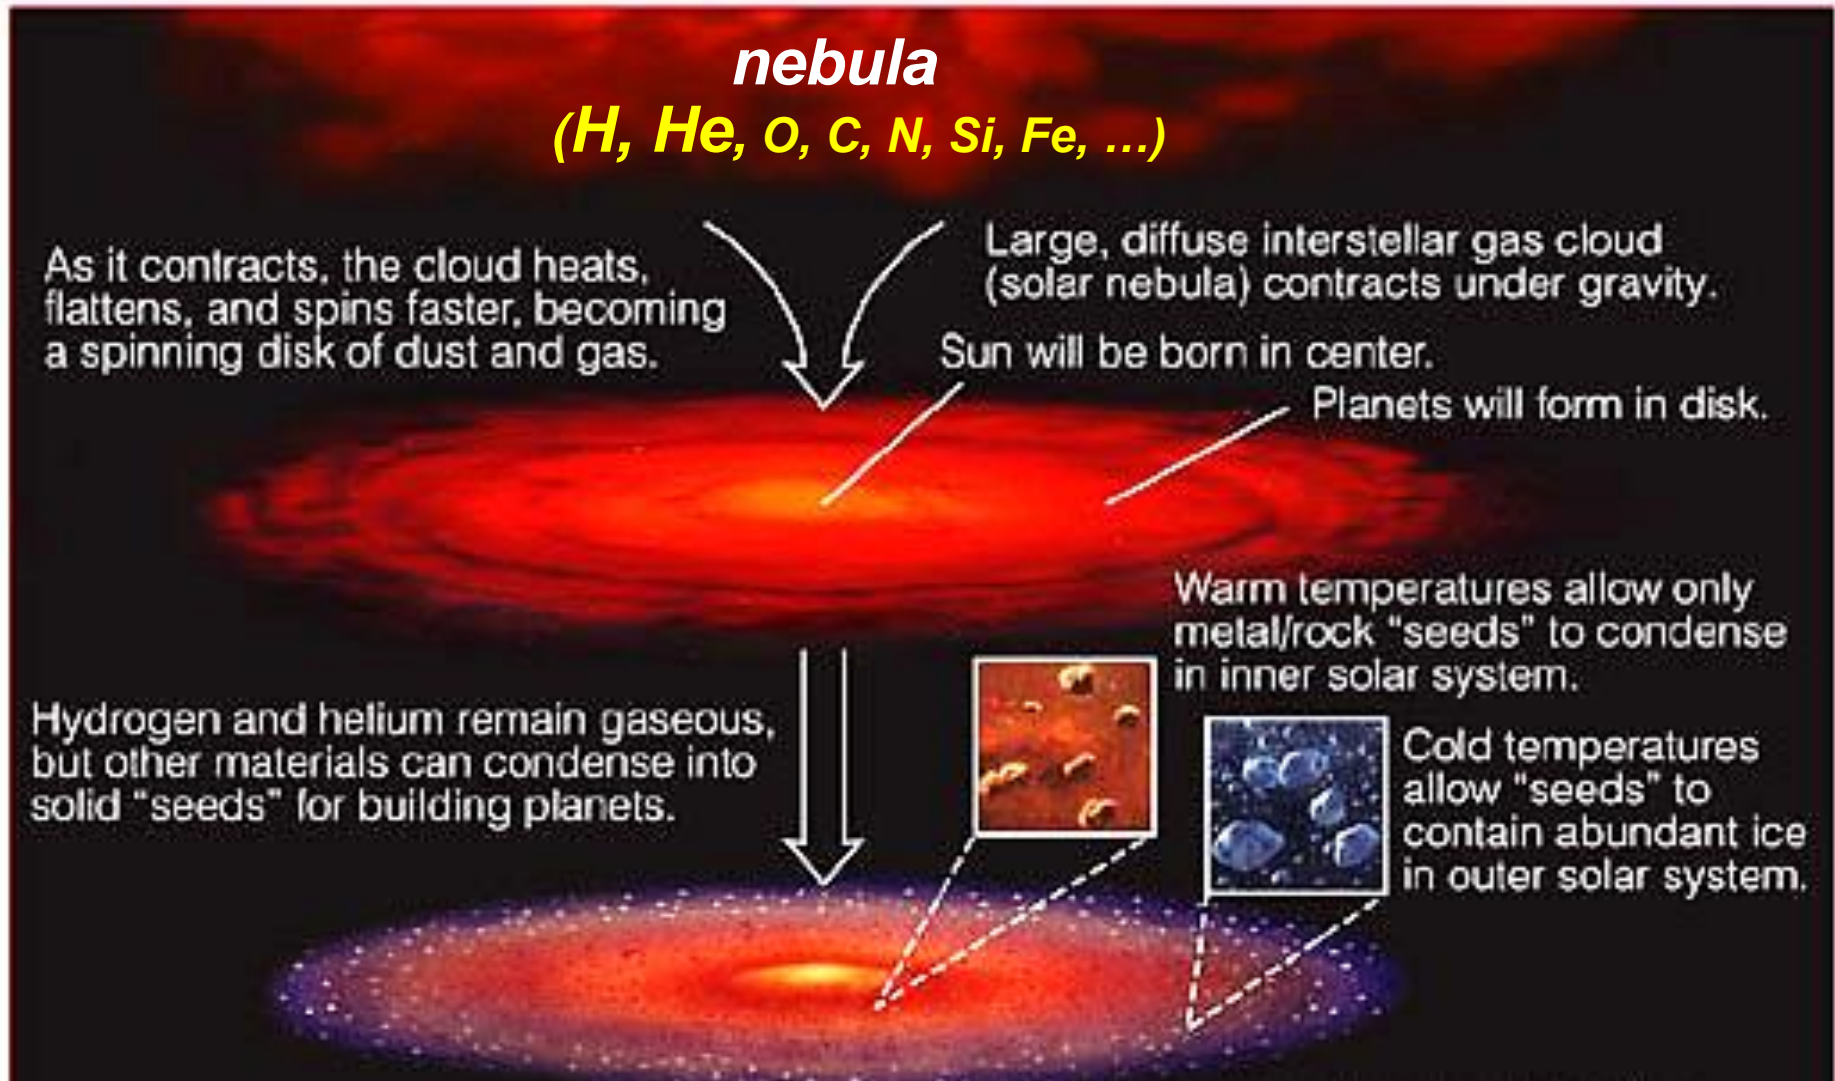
nebula
(H, He, O, C, N, Si, Fe, …)

Large, diffuse interstellar gas cloud (solar nebula) contracts under gravity.

As it contracts, the cloud heats, flattens, and spins faster, becoming a spinning disk of dust and gas.

Sun will be born in center.

Planets will form in disk.

Warm temperatures allow only metal/rock "seeds" to condense in inner solar system.

Hydrogen and helium remain gaseous, but other materials can condense into solid "seeds" for building planets.

Cold temperatures allow "seeds" to contain abundant ice in outer solar system.